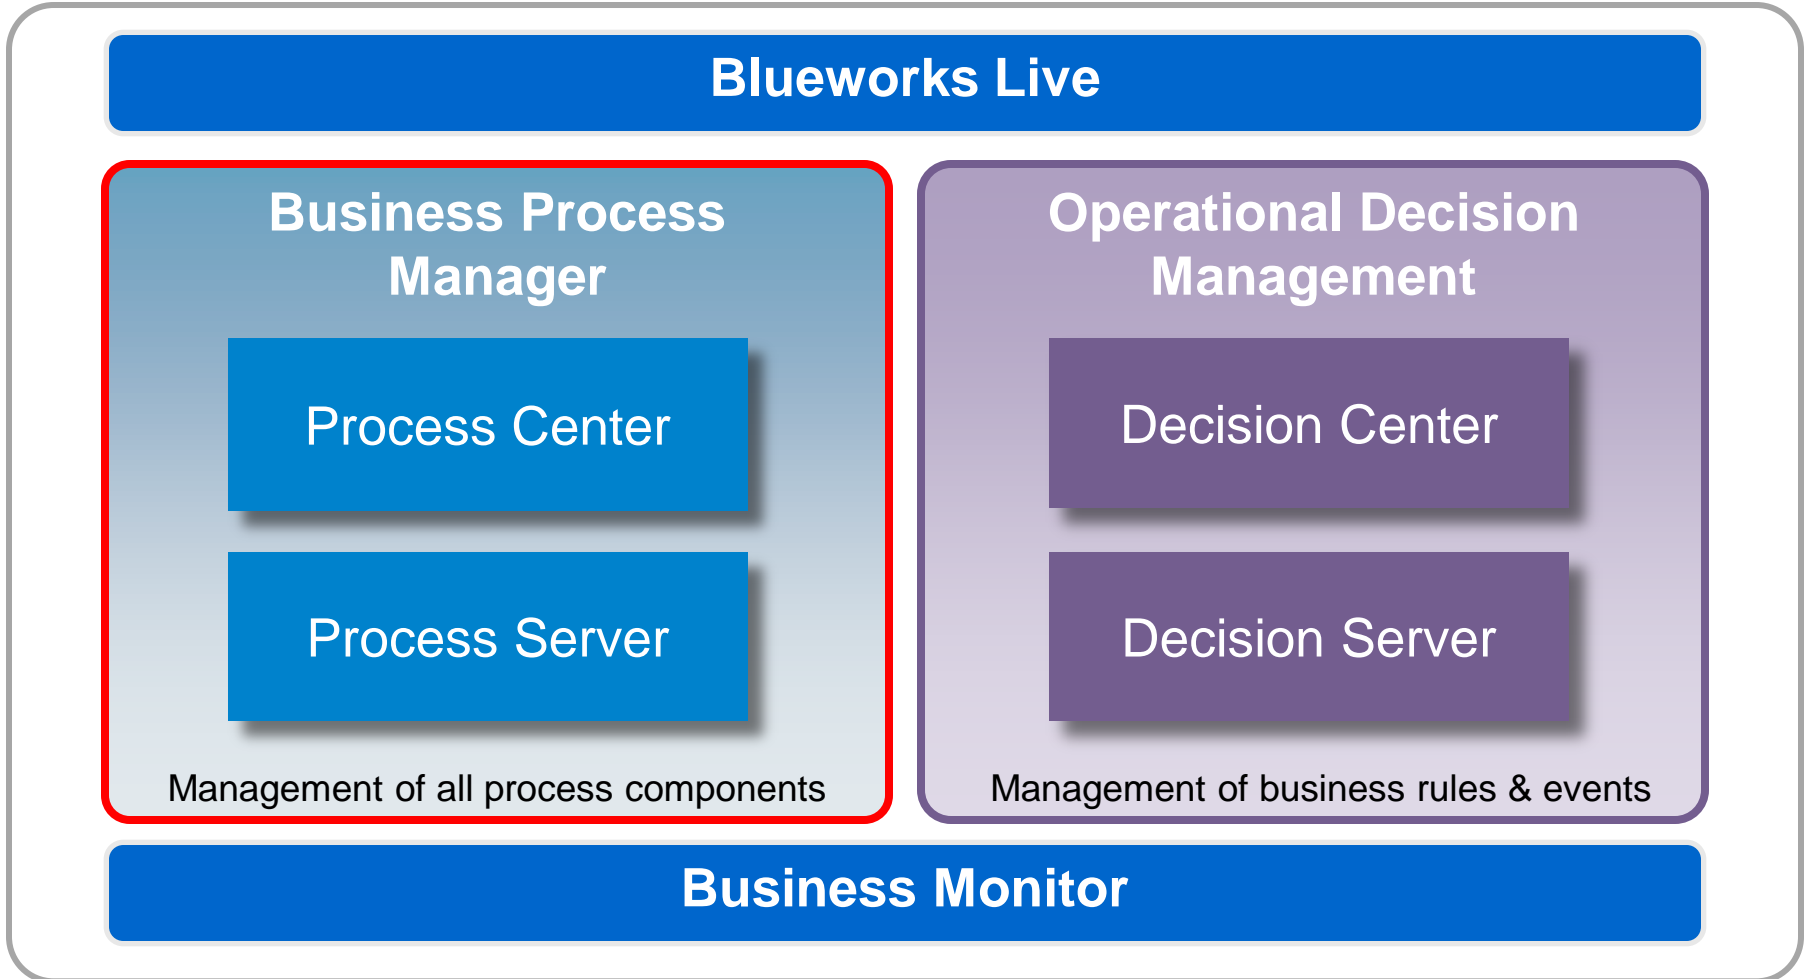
Blueworks Live

Business Process Manager

Process Center

Process Server

Management of all process components

Operational Decision Management

Decision Center

Decision Server

Management of business rules & events

Business Monitor